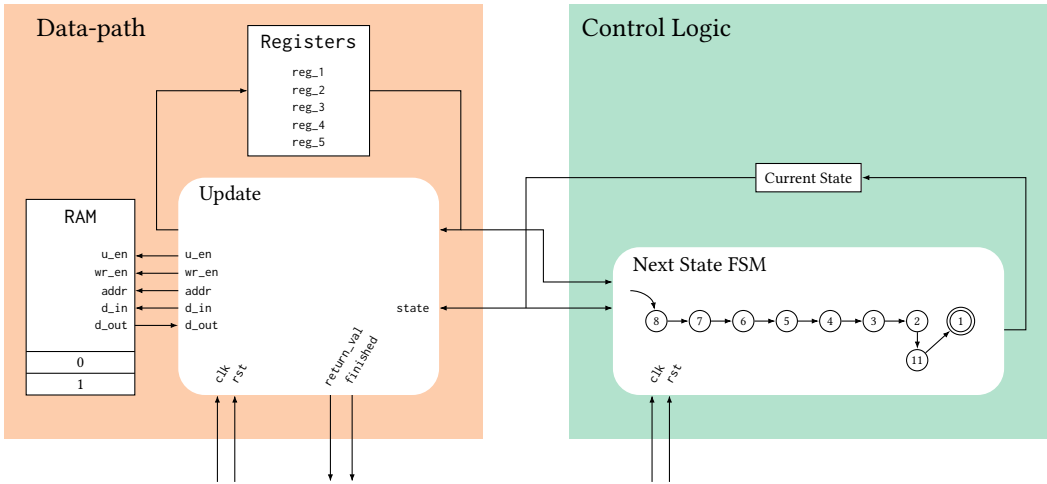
Data-path

Registers
reg_1
reg_2
reg_3
reg_4
reg_5

RAM
u_en
wr_en
addr
d_in
d_out

| 0 |
|---|
| 1 |

Update
u_en
wr_en
addr
d_in
d_out
state
clk
rst
return_val
finished

Control Logic

Current State

Next State FSM
8
7
6
5
4
3
2
1
11
clk
rst